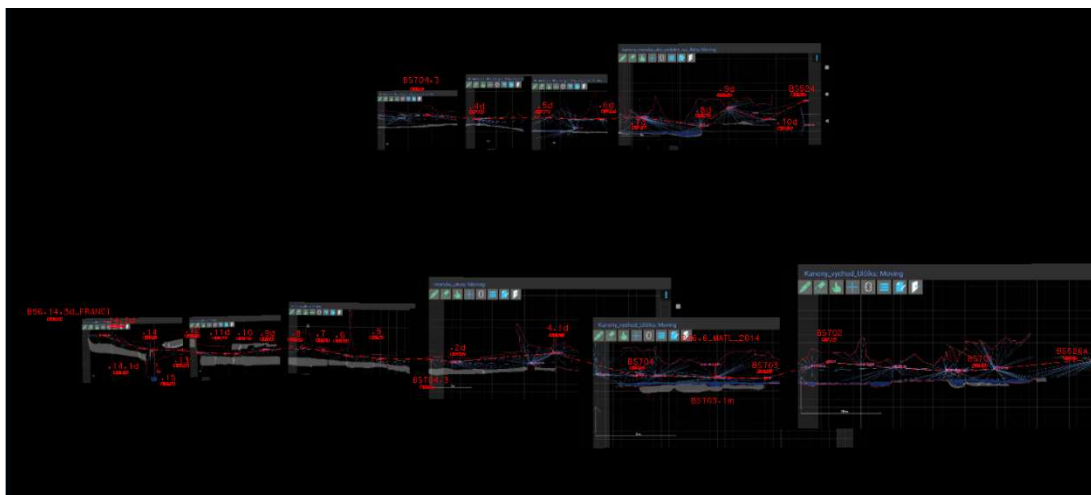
BS704-3
.4d
.5d
.6d
.3d
.2d
BS524
.10d
B56-14.5d_FRANCI
.13
.12
.11d
.10
.9d
.8
.7
.6
.5
.14.1d
.15
.2d
BS704-3
.4.1d
Kanony_vychod_Uklks: Moving
B56-6_MATL_2014
BS704
BS703
BS703-1m
Kanony_vychod_Uklks: Moving
BS702
BS701
BS526A